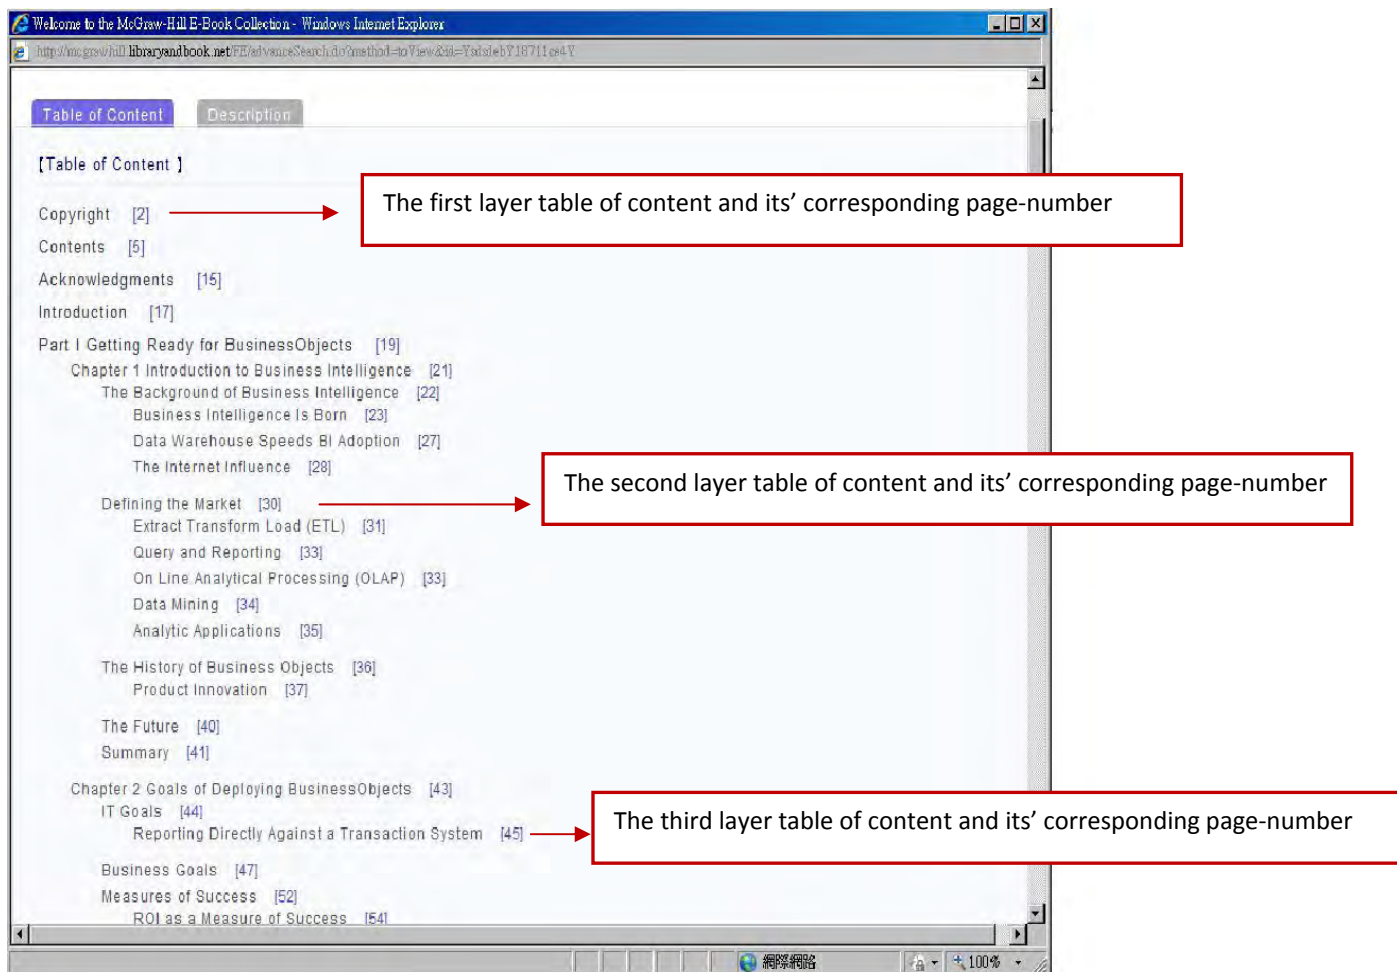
Welcome to the McGraw-Hill E-Book Collection - Windows Internet Explorer

http://mcgrawhill.libraryandbook.net/FE/advanceSearch.do?method=toView&id=YabslebY18711ce4Y

Table of Content Description

【Table of Content】

Copyright [2]

Contents [5]

Acknowledgments [15]

Introduction [17]

Part I Getting Ready for BusinessObjects [19]
Chapter 1 Introduction to Business Intelligence [21]
The Background of Business Intelligence [22]
Business Intelligence Is Born [23]
Data Warehouse Speeds BI Adoption [27]
The Internet Influence [28]

Defining the Market [30]
Extract Transform Load (ETL) [31]
Query and Reporting [33]
On Line Analytical Processing (OLAP) [33]
Data Mining [34]
Analytic Applications [35]

The History of Business Objects [36]
Product Innovation [37]

The Future [40]
Summary [41]

Chapter 2 Goals of Deploying BusinessObjects [43]
IT Goals [44]
Reporting Directly Against a Transaction System [45]

Business Goals [47]
Measures of Success [52]
ROI as a Measure of Success [54]

The first layer table of content and its' corresponding page-number

The second layer table of content and its' corresponding page-number

The third layer table of content and its' corresponding page-number

網際網路 100%